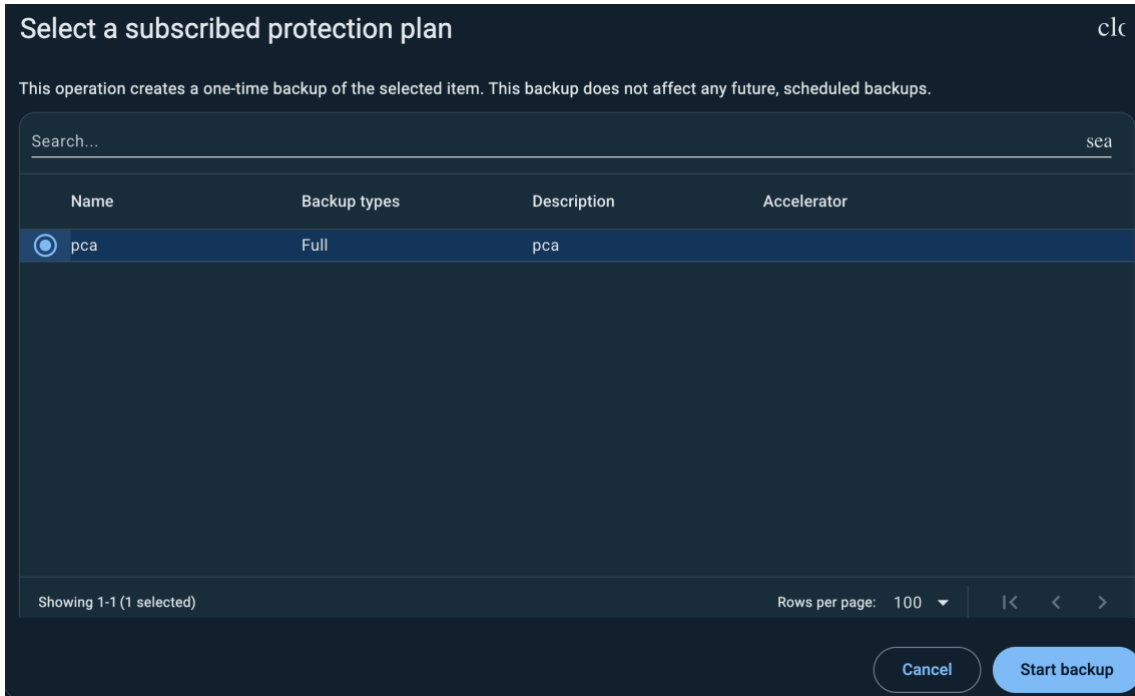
Select a subscribed protection plan

clc

This operation creates a one-time backup of the selected item. This backup does not affect any future, scheduled backups.

Search...

sea

| Name | Backup types | Description | Accelerator |
|---|---|---|---|
| pca | Full | pca | |

Showing 1-1 (1 selected)

Rows per page: 100

Cancel

Start backup